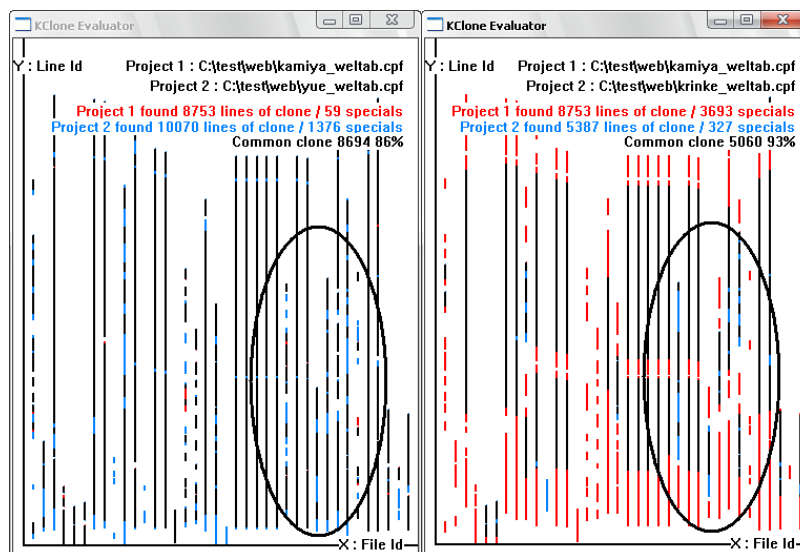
KClone Evaluator

Y : Line Id

Project 1 : C:\test\web\kamiya_weltab.cpf

Project 2 : C:\test\web\yue_weltab.cpf

Project 1 found 8753 lines of clone / 59 specials

Project 2 found 10070 lines of clone / 1376 specials

Common clone 8694 86%

X : File Id

KClone Evaluator

Y : Line Id

Project 1 : C:\test\web\kamiya_weltab.cpf

Project 2 : C:\test\web\krinke_weltab.cpf

Project 1 found 8753 lines of clone / 3693 specials

Project 2 found 5387 lines of clone / 327 specials

Common clone 5060 93%

X : File Id